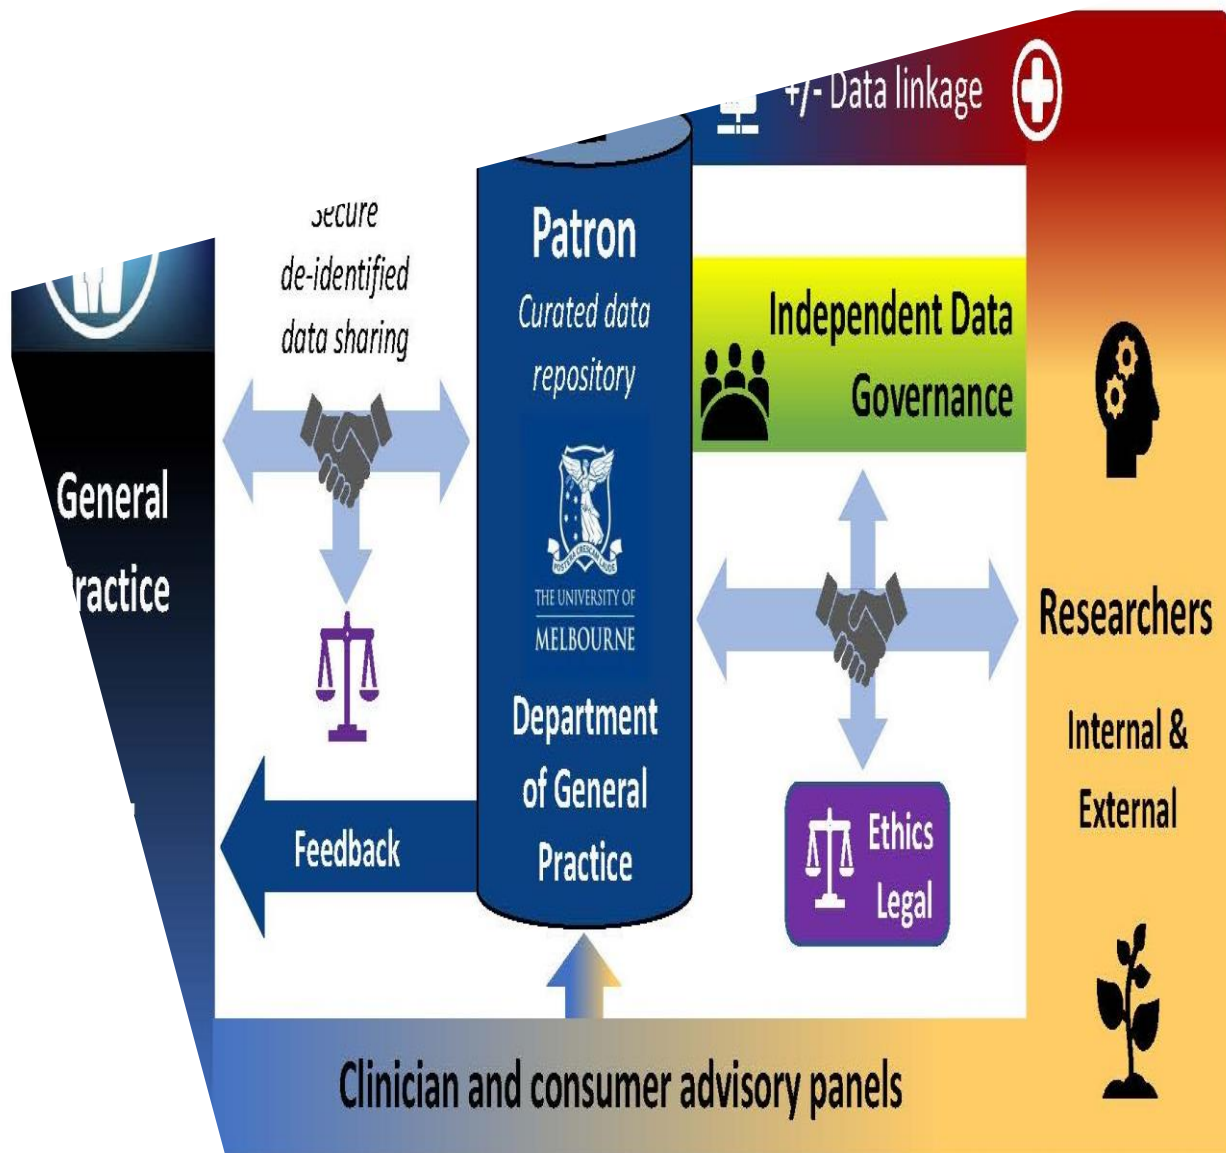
+/- Data linkage

Secure de-identified data sharing

Patron

Curated data repository

THE UNIVERSITY OF MELBOURNE

Department of General Practice

Independent Data Governance

General Practice

Researchers

Internal & External

Feedback

Ethics Legal

Clinician and consumer advisory panels